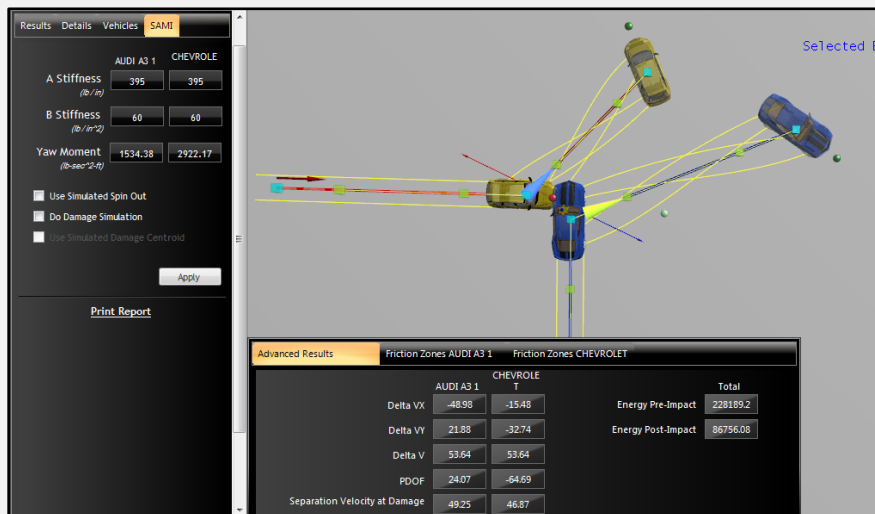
Results Details Vehicles SAMI

AUDI A3 1 CHEVROLE

A Stiffness (lb/in) 395 395

B Stiffness (lb/in^2) 60 60

Yaw Moment (lb-sec^2-ft) 1534.38 2922.17

Use Simulated Spin Out

Do Damage Simulation

Use Simulated Damage Centroid

Apply

Print Report

Selected E

Advanced Results Friction Zones AUDI A3 1 Friction Zones CHEVROLET

| | AUDI A3 1 | CHEVROLET | | Total |
|---|---|---|---|---|
| Delta VX | -48.98 | -15.48 | Energy Pre-Impact | 228189.2 |
| Delta VY | 21.88 | -32.74 | Energy Post-Impact | 86756.08 |
| Delta V | 53.64 | 53.64 | | |
| PDOF | 24.07 | -64.69 | | |
| Separation Velocity at Damage | 49.25 | 46.87 | | |